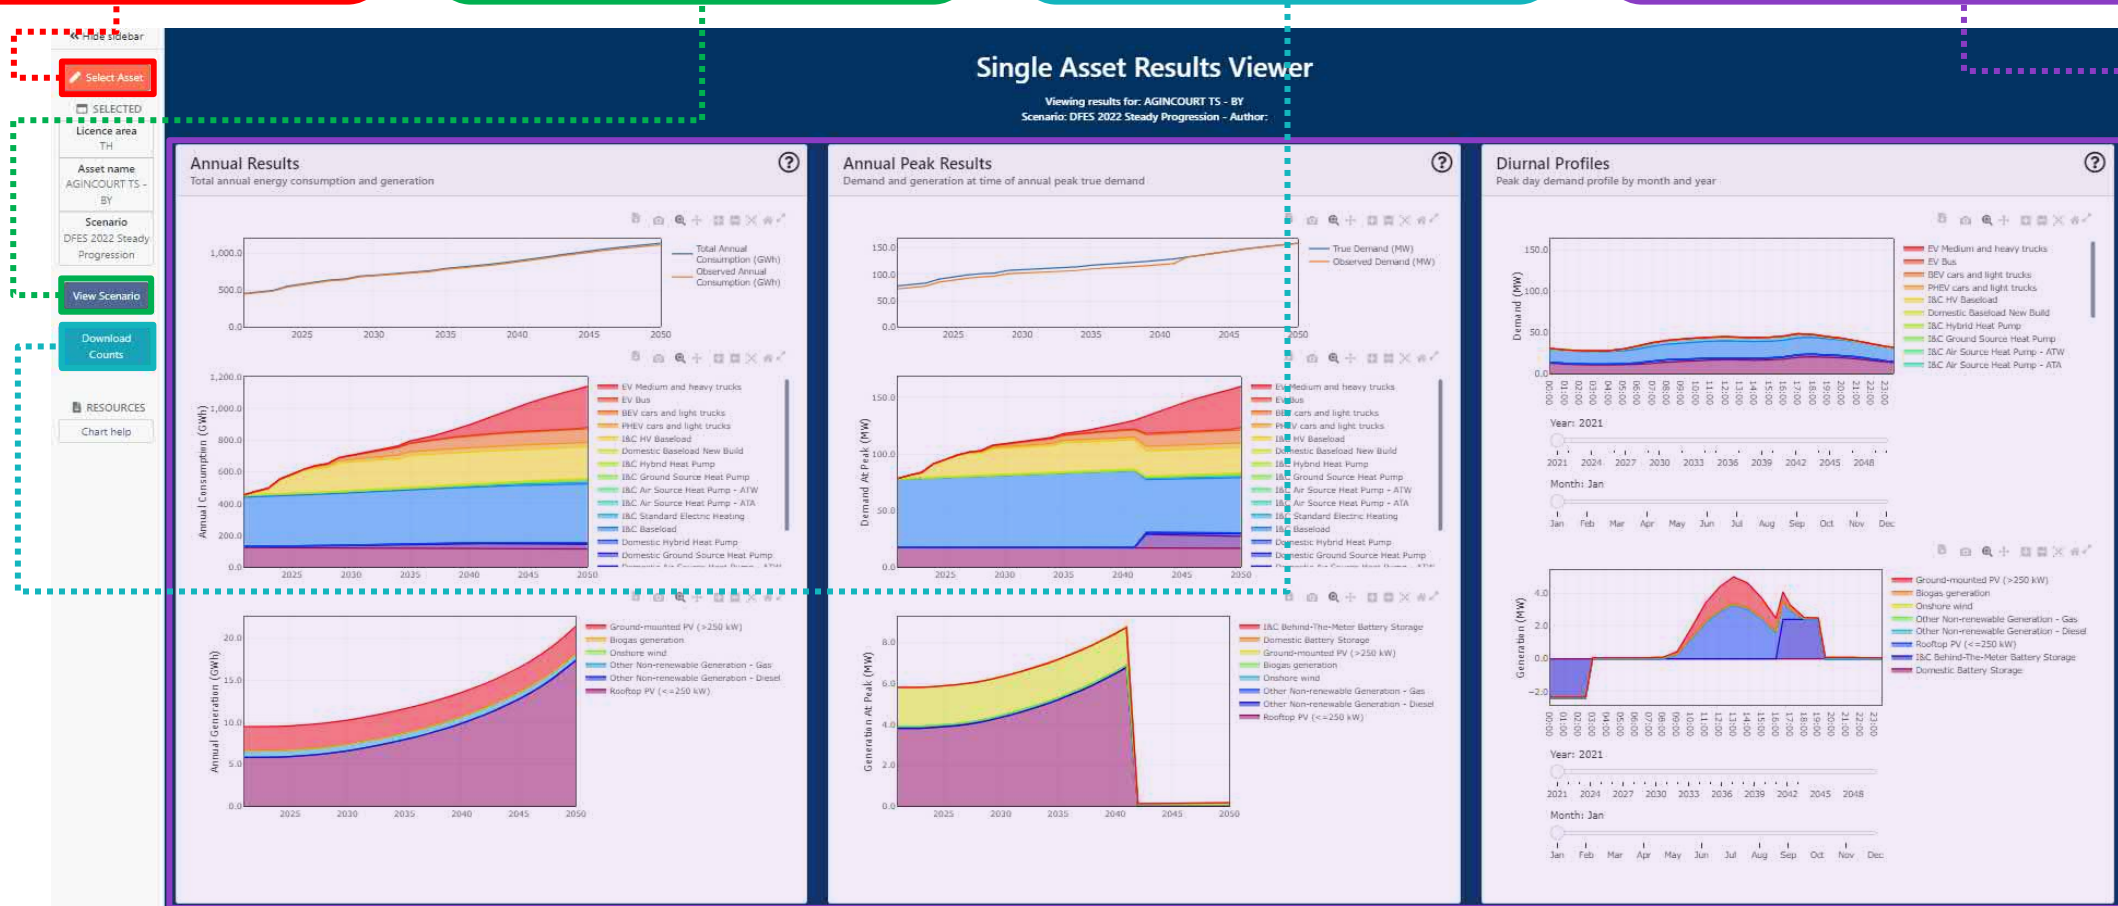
« Hide sidebar

Select Asset

SELECTED

Licence area
TH

Asset name
AGINCOURT TS - BY

Scenario
DFES 2022 Steady Progression

View Scenario

Download Counts

RESOURCES

Chart help

Single Asset Results Viewer

Viewing results for: AGINCOURT TS - BY
Scenario: DFES 2022 Steady Progression - Author:

Annual Results
Total annual energy consumption and generation

1,000.0
500.0
0.0
2025 2030 2035 2040 2045 2050
Total Annual Consumption (GWh)
Observed Annual Consumption (GWh)

1,200.0
1,000.0
800.0
600.0
400.0
200.0
0.0
Annual Consumption (GWh)
2025 2030 2035 2040 2045 2050
EV Medium and heavy trucks
EV Bus
BEV cars and light trucks
PHEV cars and light trucks
I&C HV Baseload
Domestic Baseload New Build
I&C Hybrid Heat Pump
I&C Ground Source Heat Pump
I&C Air Source Heat Pump - ATW
I&C Air Source Heat Pump - ATA
I&C Standard Electric Heating
I&C Baseload
Domestic Hybrid Heat Pump
Domestic Ground Source Heat Pump

20.0
15.0
10.0
5.0
0.0
Annual Generation (GWh)
2025 2030 2035 2040 2045 2050
Ground-mounted PV (>250 kW)
Biogas generation
Onshore wind
Other Non-renewable Generation - Gas
Other Non-renewable Generation - Diesel
Rooftop PV (<=250 kW)

Annual Peak Results
Demand and generation at time of annual peak true demand

150.0
100.0
50.0
0.0
2025 2030 2035 2040 2045 2050
True Demand (MW)
Observed Demand (MW)

150.0
100.0
50.0
0.0
Demand At Peak (MW)
2025 2030 2035 2040 2045 2050
EV Medium and heavy trucks
EV Bus
BEV cars and light trucks
PHEV cars and light trucks
I&C HV Baseload
Domestic Baseload New Build
I&C Hybrid Heat Pump
I&C Ground Source Heat Pump
I&C Air Source Heat Pump - ATW
I&C Air Source Heat Pump - ATA
I&C Standard Electric Heating
I&C Baseload
Domestic Hybrid Heat Pump
Domestic Ground Source Heat Pump

8.0
6.0
4.0
2.0
0.0
Generation At Peak (MW)
2025 2030 2035 2040 2045 2050
I&C Behind-The-Meter Battery Storage
Domestic Battery Storage
Ground-mounted PV (>250 kW)
Biogas generation
Onshore wind
Other Non-renewable Generation - Gas
Other Non-renewable Generation - Diesel
Rooftop PV (<=250 kW)

Diurnal Profiles
Peak day demand profile by month and year

150.0
100.0
50.0
0.0
Demand (MW)
00:00 01:00 02:00 03:00 04:00 05:00 06:00 07:00 08:00 09:00 10:00 11:00 12:00 13:00 14:00 15:00 16:00 17:00 18:00 19:00 20:00 21:00 22:00 23:00
EV Medium and heavy trucks
EV Bus
BEV cars and light trucks
PHEV cars and light trucks
I&C HV Baseload
Domestic Baseload New Build
I&C Hybrid Heat Pump
I&C Ground Source Heat Pump
I&C Air Source Heat Pump - ATW
I&C Air Source Heat Pump - ATA

Year: 2021
2021 2024 2027 2030 2033 2036 2039 2042 2045 2048
Month: Jan
Jan Feb Mar Apr May Jun Jul Aug Sep Oct Nov Dec

4.0
2.0
0.0
-2.0
Generation (MW)
00:00 01:00 02:00 03:00 04:00 05:00 06:00 07:00 08:00 09:00 10:00 11:00 12:00 13:00 14:00 15:00 16:00 17:00 18:00 19:00 20:00 21:00 22:00 23:00
Ground-mounted PV (>250 kW)
Biogas generation
Onshore wind
Other Non-renewable Generation - Gas
Other Non-renewable Generation - Diesel
Rooftop PV (<=250 kW)
I&C Behind-The-Meter Battery Storage
Domestic Battery Storage

Year: 2021
2021 2024 2027 2030 2033 2036 2039 2042 2045 2048
Month: Jan
Jan Feb Mar Apr May Jun Jul Aug Sep Oct Nov Dec